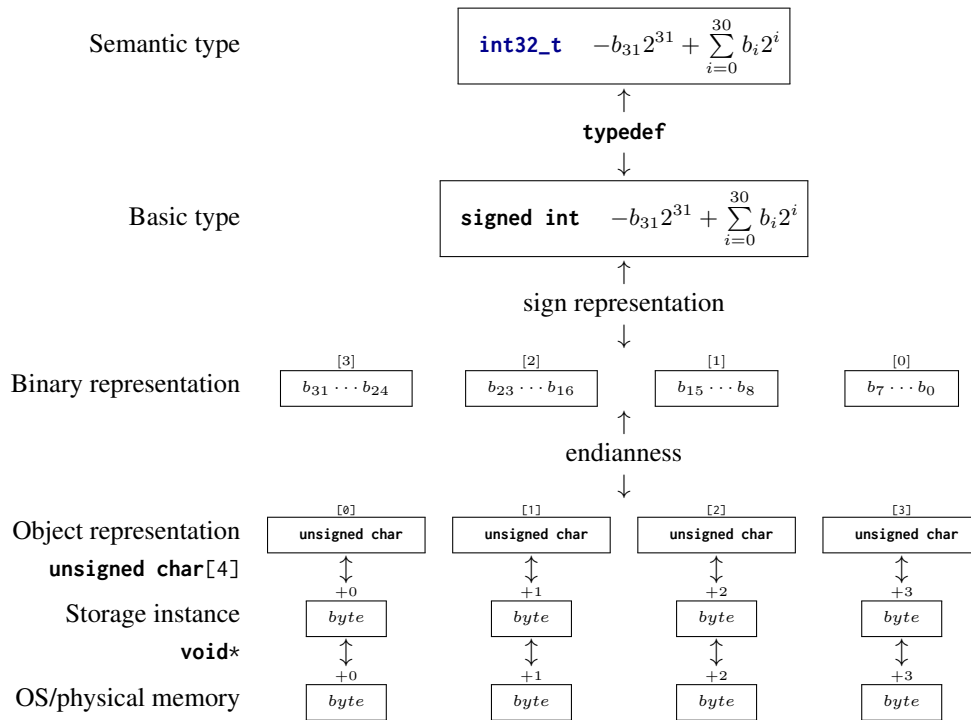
Semantic type

int32_t $-b_{31}2^{31} + \sum_{i=0}^{30} b_i 2^i$

typedef

Basic type

signed int $-b_{31}2^{31} + \sum_{i=0}^{30} b_i 2^i$

sign representation

Binary representation

[3] $b_{31} \cdots b_{24}$

[2] $b_{23} \cdots b_{16}$

[1] $b_{15} \cdots b_{8}$

[0] $b_{7} \cdots b_{0}$

endianness

Object representation

unsigned char[4]

[0] unsigned char

[1] unsigned char

[2] unsigned char

[3] unsigned char

$+0$ $+1$ $+2$ $+3$

Storage instance

$byte$ $byte$ $byte$ $byte$

void*

$+0$ $+1$ $+2$ $+3$

OS/physical memory

$byte$ $byte$ $byte$ $byte$